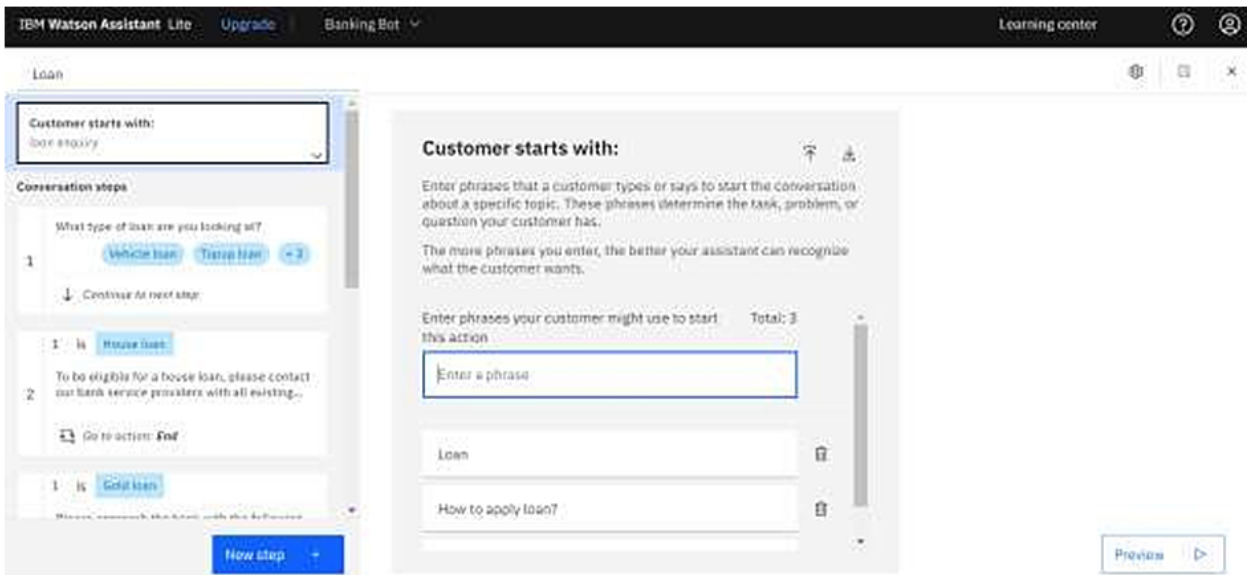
IBM Watson Assistant Lite Upgrade Banking Bot

Learning center

Loan

Customer starts with:
loan enquiry

Conversation steps

1
What type of loan are you looking at?
Vehicle loan Travel loan +3
Continue to next step

2
1 is House loan
To be eligible for a house loan, please contact our bank service providers with all existing...
Go to action: End

1 is Gold loan
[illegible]

New step +

Customer starts with:

Enter phrases that a customer types or says to start the conversation about a specific topic. These phrases determine the task, problem, or question your customer has.

The more phrases you enter, the better your assistant can recognize what the customer wants.

Enter phrases your customer might use to start this action
Total: 3

Enter a phrase

Loan

How to apply loan?

Preview